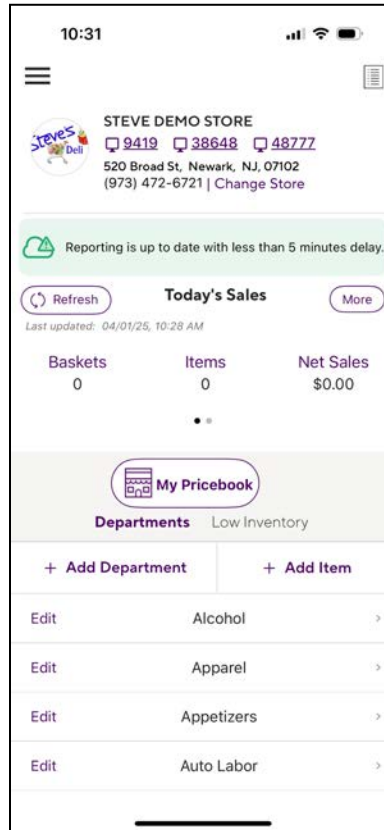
10:31

Steve's Deli

STEVE DEMO STORE
9419 38648 48777
520 Broad St, Newark, NJ, 07102
(973) 472-6721 | Change Store

Reporting is up to date with less than 5 minutes delay.

Refresh
Today's Sales
More
Last updated: 04/01/25, 10:28 AM

| Baskets | Items | Net Sales |
|---|---|---|
| 0 | 0 | \$0.00 |

My Pricebook

Departments Low Inventory

+ Add Department
+ Add Item

Edit Alcohol
Edit Apparel
Edit Appetizers
Edit Auto Labor